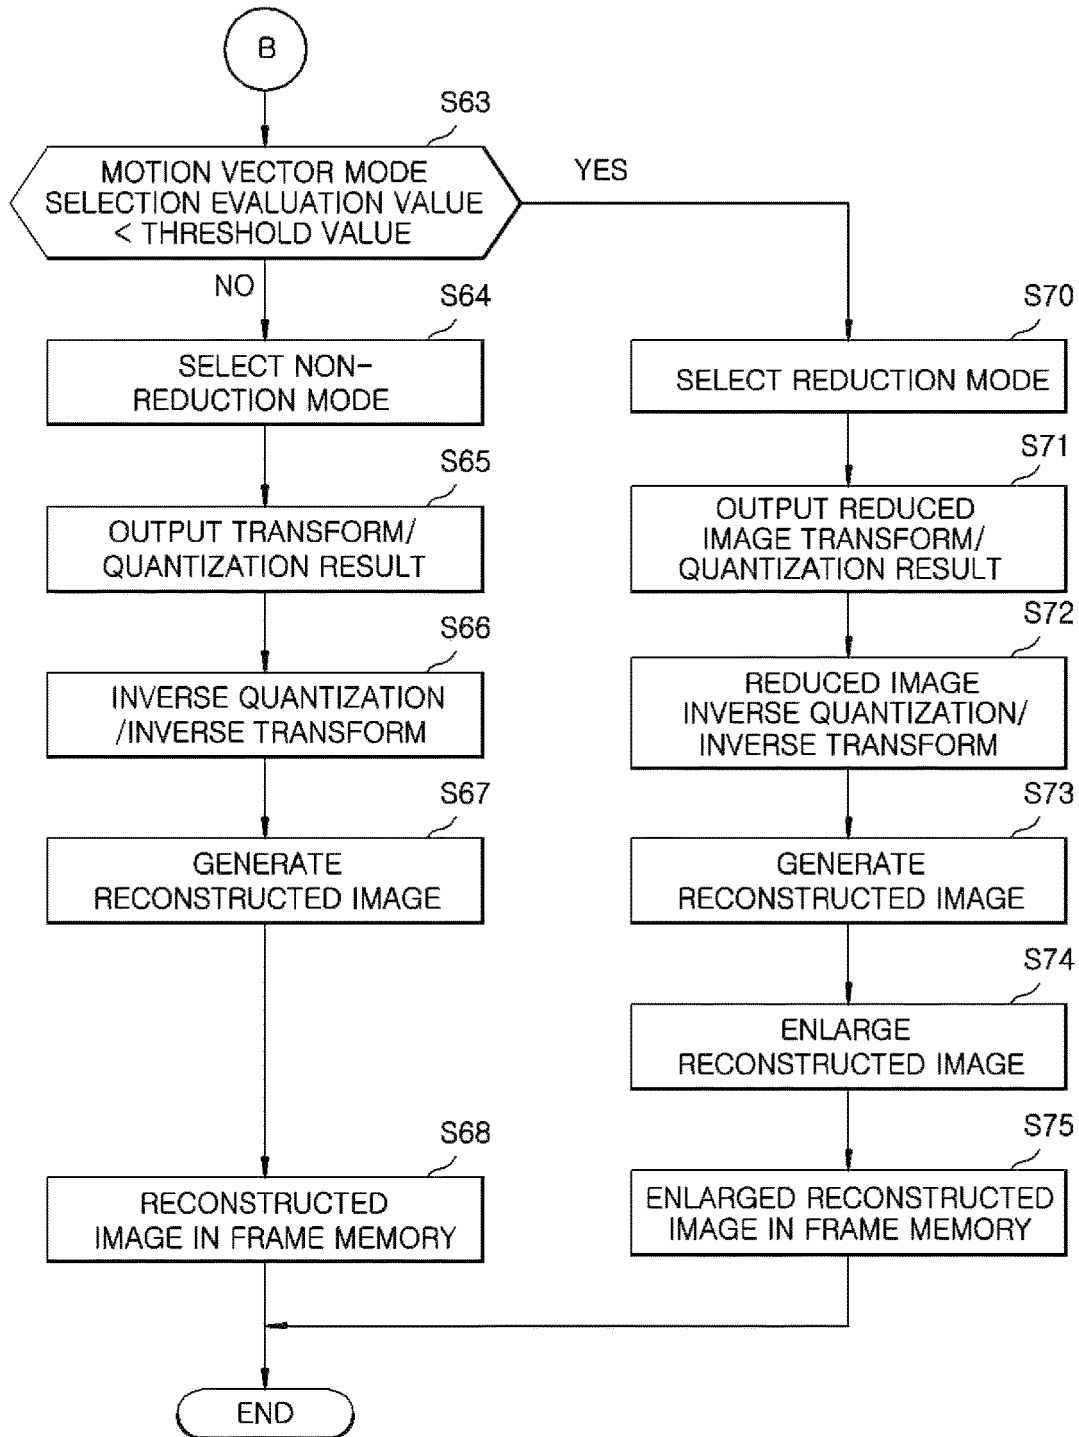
B

S63

MOTION VECTOR MODE SELECTION EVALUATION VALUE < THRESHOLD VALUE

YES

NO

S64

SELECT NON-REDUCTION MODE

S65

OUTPUT TRANSFORM/ QUANTIZATION RESULT

S66

INVERSE QUANTIZATION /INVERSE TRANSFORM

S67

GENERATE RECONSTRUCTED IMAGE

S68

RECONSTRUCTED IMAGE IN FRAME MEMORY

S70

SELECT REDUCTION MODE

S71

OUTPUT REDUCED IMAGE TRANSFORM/ QUANTIZATION RESULT

S72

REDUCED IMAGE INVERSE QUANTIZATION/ INVERSE TRANSFORM

S73

GENERATE RECONSTRUCTED IMAGE

S74

ENLARGE RECONSTRUCTED IMAGE

S75

ENLARGED RECONSTRUCTED IMAGE IN FRAME MEMORY

END